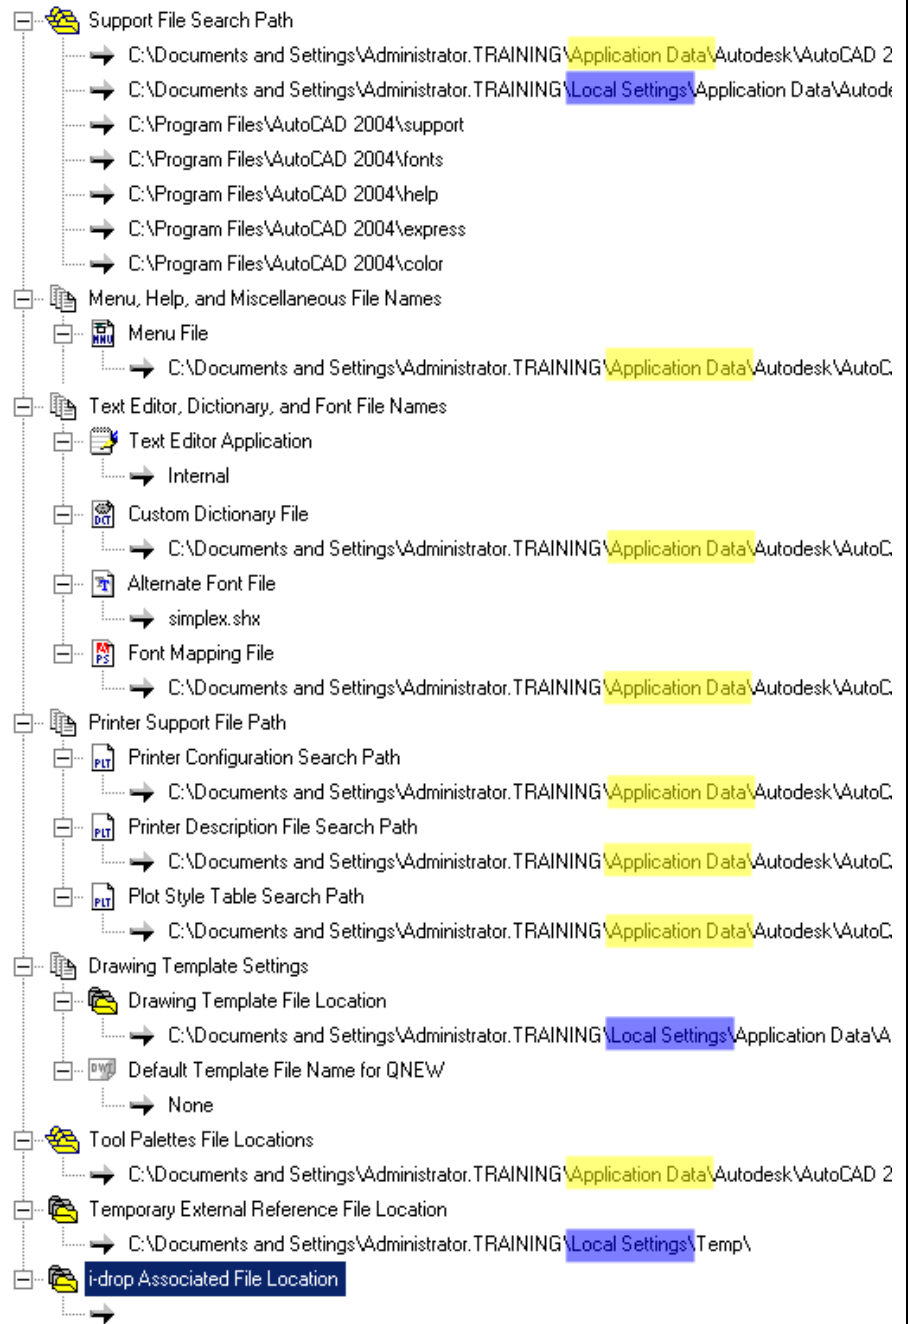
Support File Search Path
C:\Documents and Settings\Administrator.TRAINING\Application Data\Autodesk\AutoCAD 2
C:\Documents and Settings\Administrator.TRAINING\Local Settings\Application Data\Autod
C:\Program Files\AutoCAD 2004\support
C:\Program Files\AutoCAD 2004\fonts
C:\Program Files\AutoCAD 2004\help
C:\Program Files\AutoCAD 2004\express
C:\Program Files\AutoCAD 2004\color
Menu, Help, and Miscellaneous File Names
Menu File
C:\Documents and Settings\Administrator.TRAINING\Application Data\Autodesk\AutoC
Text Editor, Dictionary, and Font File Names
Text Editor Application
Internal
Custom Dictionary File
C:\Documents and Settings\Administrator.TRAINING\Application Data\Autodesk\AutoC
Alternate Font File
simplex.shx
Font Mapping File
C:\Documents and Settings\Administrator.TRAINING\Application Data\Autodesk\AutoC
Printer Support File Path
Printer Configuration Search Path
C:\Documents and Settings\Administrator.TRAINING\Application Data\Autodesk\AutoC
Printer Description File Search Path
C:\Documents and Settings\Administrator.TRAINING\Application Data\Autodesk\AutoC
Plot Style Table Search Path
C:\Documents and Settings\Administrator.TRAINING\Application Data\Autodesk\AutoC
Drawing Template Settings
Drawing Template File Location
C:\Documents and Settings\Administrator.TRAINING\Local Settings\Application Data\A
Default Template File Name for QNEW
None
Tool Palettes File Locations
C:\Documents and Settings\Administrator.TRAINING\Application Data\Autodesk\AutoCAD 2
Temporary External Reference File Location
C:\Documents and Settings\Administrator.TRAINING\Local Settings\Temp\
i-drop Associated File Location